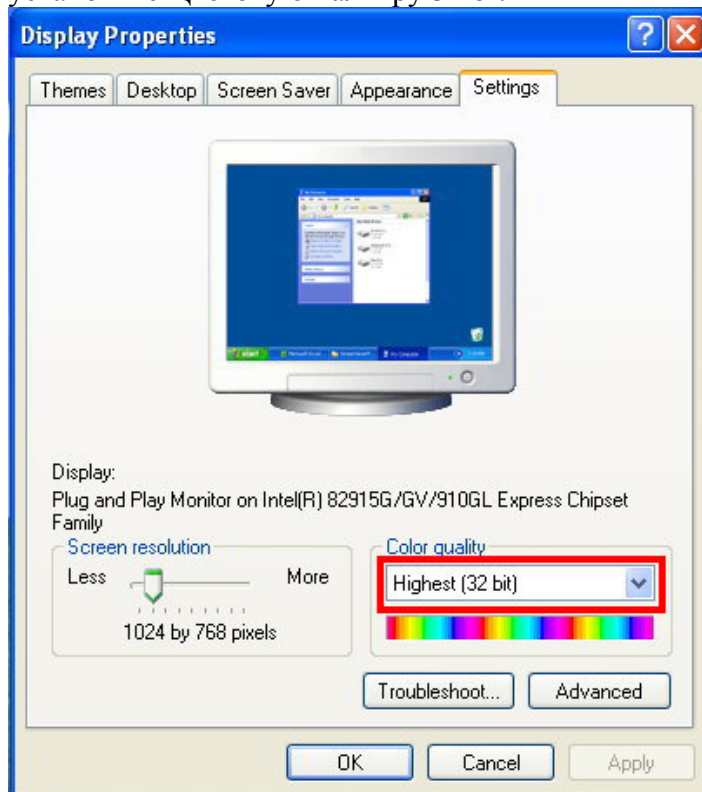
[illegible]

Display Properties

Themes | Desktop | Screen Saver | Appearance | Settings

Display:
Plug and Play Monitor on Intel(R) 82915G/GV/910GL Express Chipset Family

Screen resolution
Less
More
1024 by 768 pixels

Color quality
Highest (32 bit)

Troubleshoot...
Advanced

OK
Cancel
Apply